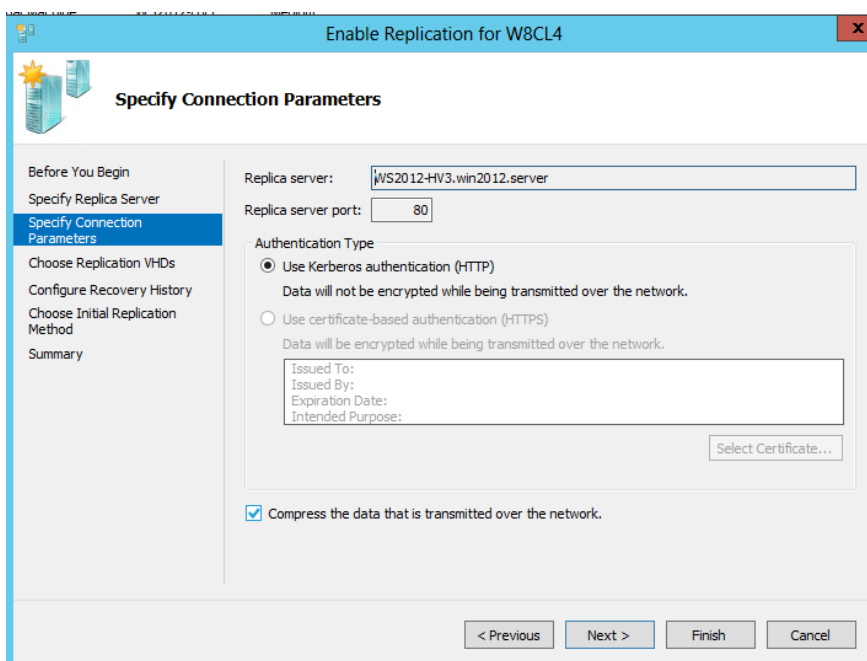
Enable Replication for W8CL4

Specify Connection Parameters

Before You Begin
Specify Replica Server
Specify Connection Parameters
Choose Replication VHDs
Configure Recovery History
Choose Initial Replication Method
Summary

Replica server: WS2012-HV3.win2012.server
Replica server port: 80

Authentication Type
Use Kerberos authentication (HTTP)
Data will not be encrypted while being transmitted over the network.
Use certificate-based authentication (HTTPS)
Data will be encrypted while being transmitted over the network.
Issued To:
Issued By:
Expiration Date:
Intended Purpose:
Select Certificate...

Compress the data that is transmitted over the network.

< Previous
Next >
Finish
Cancel